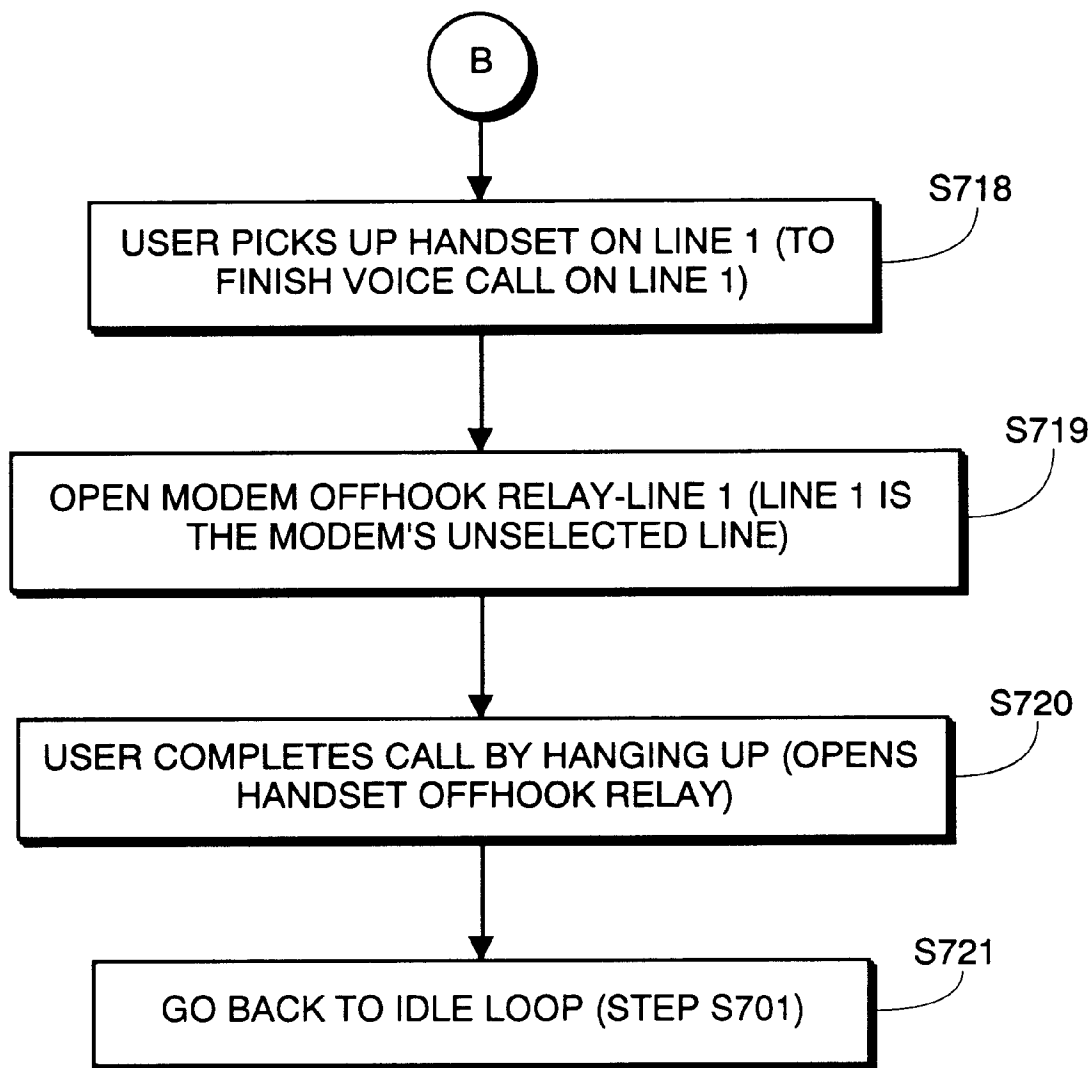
B

S718

USER PICKS UP HANDSET ON LINE 1 (TO FINISH VOICE CALL ON LINE 1)

S719

OPEN MODEM OFFHOOK RELAY-LINE 1 (LINE 1 IS THE MODEM'S UNSELECTED LINE)

S720

USER COMPLETES CALL BY HANGING UP (OPENS HANDSET OFFHOOK RELAY)

S721

GO BACK TO IDLE LOOP (STEP S701)